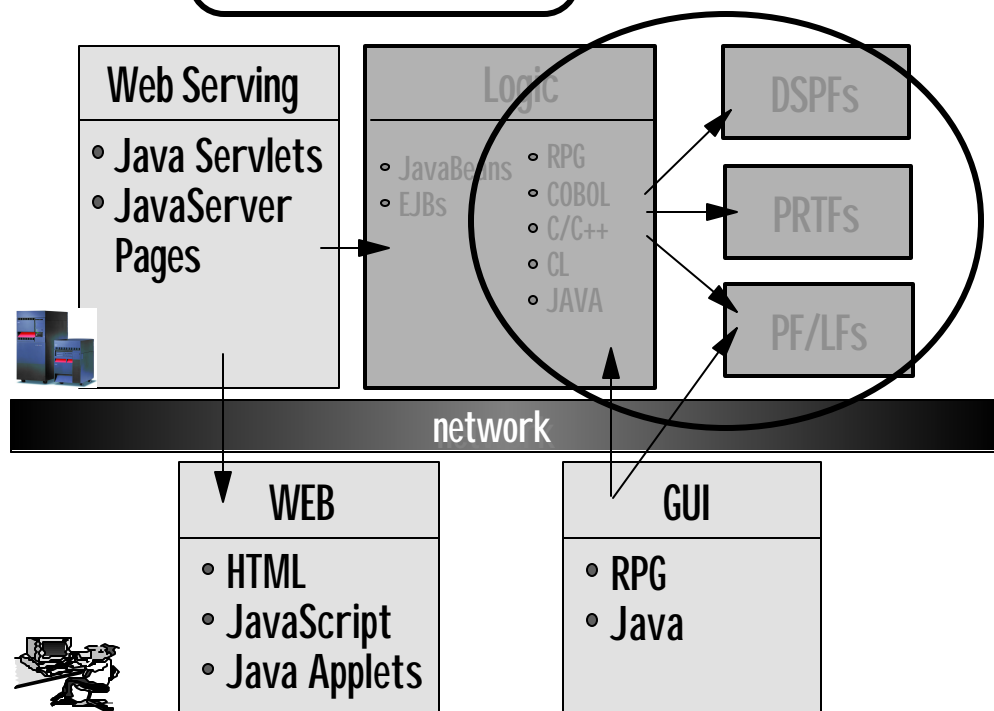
Web Serving

- Java Servlets
- JavaServer Pages

Logic

- JavaBeans
- EJBs

- RPG
- COBOL
- C/C++
- CL
- JAVA

DSPFs

PRTFs

PF/LFs

network

WEB

- HTML
- JavaScript
- Java Applets

GUI

- RPG
- Java